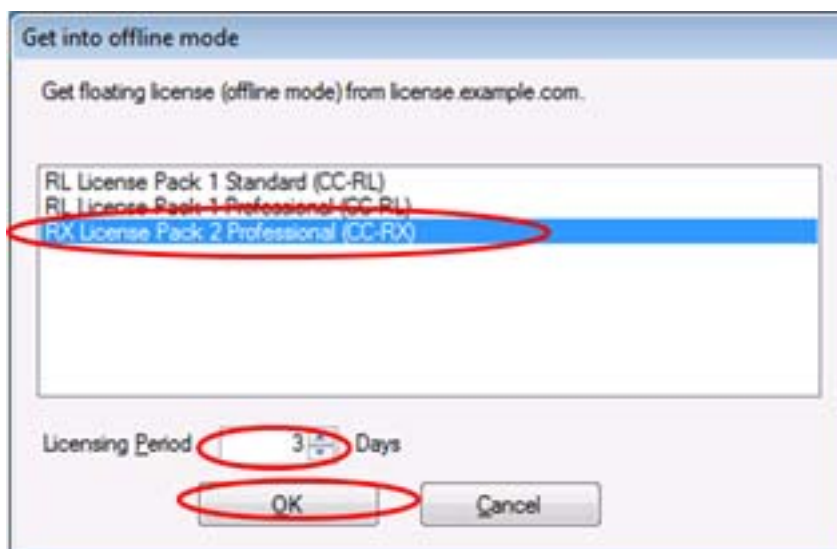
Get into offline mode

Get floating license (offline mode) from license.example.com.

RL License Pack 1 Standard (CC-RL)
RL License Pack 1 Professional (CC-RL)
RX License Pack 2 Professional (CC-RX)

Licensing Period 3 Days

OK

Cancel